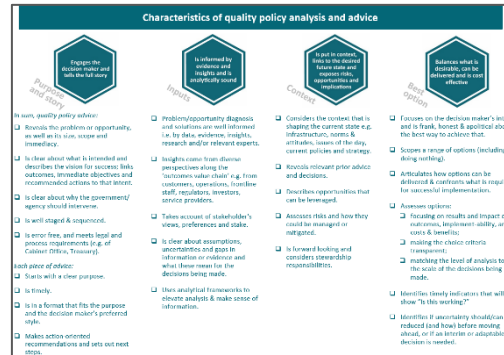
Characteristics of quality policy analysis and advice

Engages the decision maker and tells the full story

Is informed by evidence and insights and is analytically sound

Is put in context, links to the desired future state and exposes risks, opportunities and implications

Balances what is desirable, can be delivered and is cost effective

Purpose and story

Inputs

Context

Best option

In sum, quality policy advice:

❑ Reveals the problem or opportunity, as well as its size, scope and immediacy.

❑ Is clear about what is intended and describes the vision for success; links outcomes, immediate objectives and recommended actions to that intent.

❑ Is clear about why the government/agency should intervene.

❑ Is well staged & sequenced.

❑ Is error free, and meets legal and process requirements (e.g. of Cabinet Office, Treasury).

Each piece of advice:

❑ Starts with a clear purpose.

❑ Is timely.

❑ Is in a format that fits the purpose and the decision maker's preferred style.

❑ Makes action oriented recommendations and sets out next steps.

❑ Problem/opportunity diagnosis and solutions are well informed i.e. by data, evidence, insights, research and/or relevant experts.

❑ Insights come from diverse perspectives along the "outcomes value chain" e.g. from customers, operations, frontline staff, regulators, investors, service providers.

❑ Takes account of stakeholder's views, preferences and stake.

❑ Is clear about assumptions, uncertainties and gaps in information or evidence and what these mean for the decisions being made.

❑ Uses analytical frameworks to elevate analysis & make sense of information.

❑ Considers the context that is shaping the current state e.g. infrastructure, norms & attitudes, issues of the day, current policies and strategy.

❑ Reveals relevant prior advice and decisions.

❑ Describes opportunities that can be leveraged.

❑ Assesses risks and how they could be managed or mitigated.

❑ Is forward looking and considers stewardship responsibilities.

❑ Focuses on the decision maker's int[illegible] and is frank, honest & apolitical abo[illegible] the best way to achieve that.

❑ Scopes a range of options (including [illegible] doing nothing).

❑ Articulates how options can be delivered & confronts what is requi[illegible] for successful implementation.

❑ Assesses options:

❑ focusing on results and impact o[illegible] outcomes, implementability, an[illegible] costs & benefits;

❑ making the choice criteria transparent;

❑ matching the level of analysis to the scale of the decisions being made.

❑ Identifies timely indicators that will show "is this working?"

❑ Identifies if uncertainty should/can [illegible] reduced (and how) before moving ahead, or if an iterative or adaptive decision is needed.